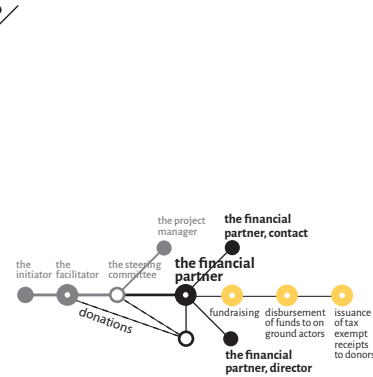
the initiator

the facilitator

the steering committee

the project manager

the financial partner, contact

the financial partner

donations

fundraising

disbursement of funds to on ground actors

issuance of tax exempt receipts to donors

the financial partner, director